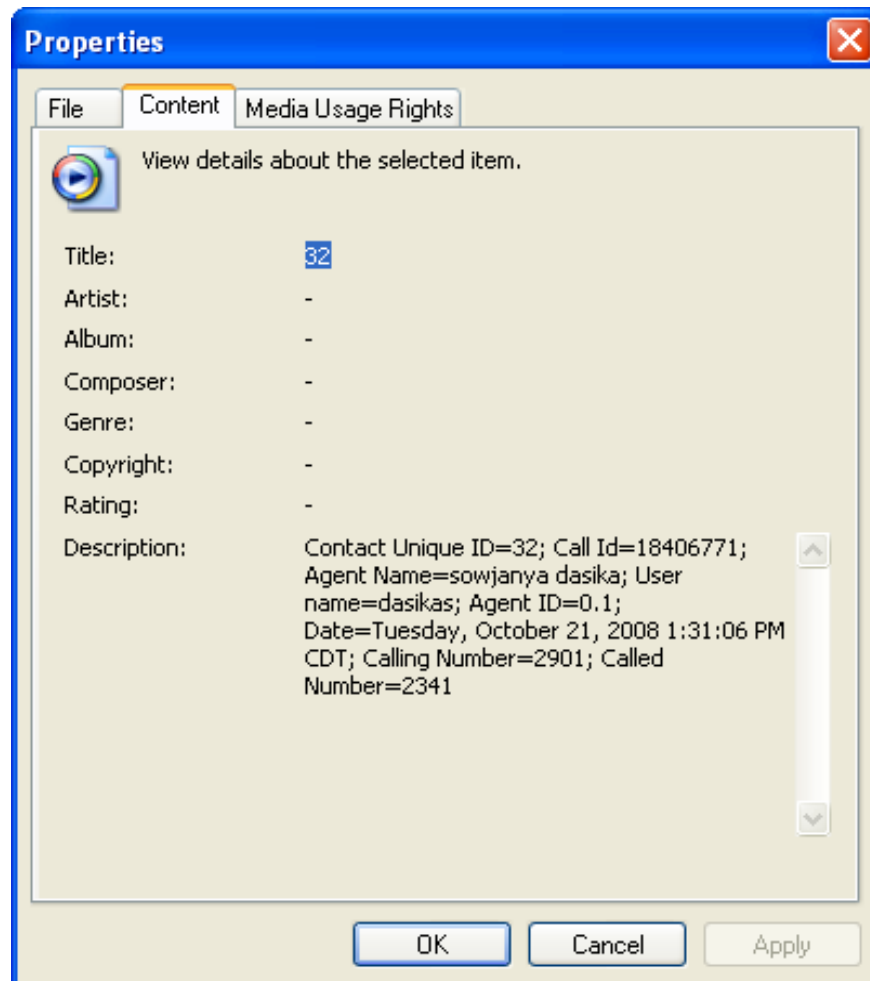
Properties

File | Content | Media Usage Rights

View details about the selected item.

Title: 32
Artist: -
Album: -
Composer: -
Genre: -
Copyright: -
Rating: -
Description: Contact Unique ID=32; Call Id=18406771; Agent Name=sowjanya dasika; User name=dasikas; Agent ID=0.1; Date=Tuesday, October 21, 2008 1:31:06 PM CDT; Calling Number=2901; Called Number=2341

OK Cancel Apply